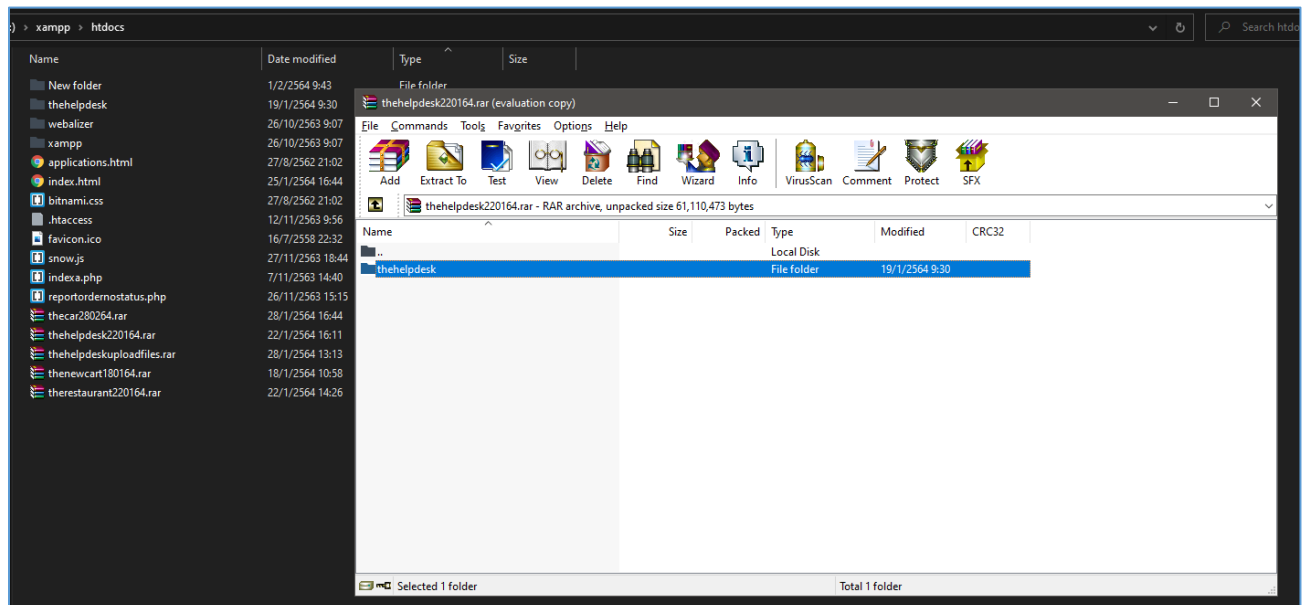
:) > xampp > htdocs

Search htdo

| Name | Date modified | Type | Size |
|---|---|---|---|
| New folder | 1/2/2564 9:43 | File folder | |
| thehelpdesk | 19/1/2564 9:30 | | |
| webalizer | 26/10/2563 9:07 | | |
| xampp | 26/10/2563 9:07 | | |
| applications.html | 27/8/2562 21:02 | | |
| index.html | 25/1/2564 16:44 | | |
| bitnami.css | 27/8/2562 21:02 | | |
| .htaccess | 12/11/2563 9:56 | | |
| favicon.ico | 16/7/2558 22:32 | | |
| snow.js | 27/11/2563 18:44 | | |
| indexa.php | 7/11/2563 14:40 | | |
| reportordernostatus.php | 26/11/2563 15:15 | | |
| thecar280264.rar | 28/1/2564 16:44 | | |
| thehelpdesk220164.rar | 22/1/2564 16:11 | | |
| thehelpdeskuploadfiles.rar | 28/1/2564 13:13 | | |
| thenewcart180164.rar | 18/1/2564 10:58 | | |
| therestaurant220164.rar | 22/1/2564 14:26 | | |

thehelpdesk220164.rar (evaluation copy)

File Commands Tools Favorites Options Help

Add Extract To Test View Delete Find Wizard Info VirusScan Comment Protect SFX

thehelpdesk220164.rar - RAR archive, unpacked size 61,110,473 bytes

| Name | Size | Packed | Type | Modified | CRC32 |
|---|---|---|---|---|---|
| .. | | | Local Disk | | |
| thehelpdesk | | | File folder | 19/1/2564 9:30 | |

Selected 1 folder

Total 1 folder